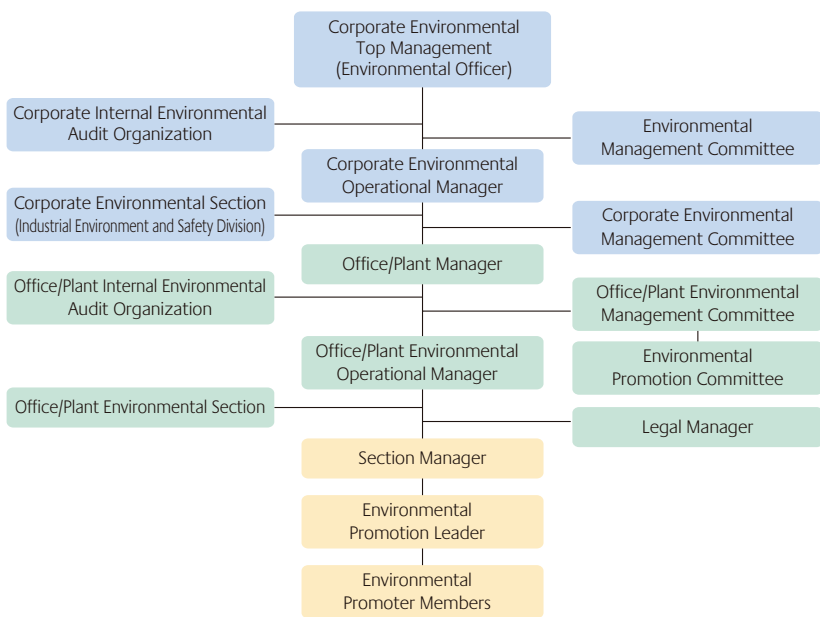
Corporate Environmental Top Management (Environmental Officer)

Corporate Internal Environmental Audit Organization

Environmental Management Committee

Corporate Environmental Operational Manager

Corporate Environmental Section (Industrial Environment and Safety Division)

Corporate Environmental Management Committee

Office/Plant Manager

Office/Plant Internal Environmental Audit Organization

Office/Plant Environmental Management Committee

Office/Plant Environmental Operational Manager

Environmental Promotion Committee

Office/Plant Environmental Section

Legal Manager

Section Manager

Environmental Promotion Leader

Environmental Promoter Members